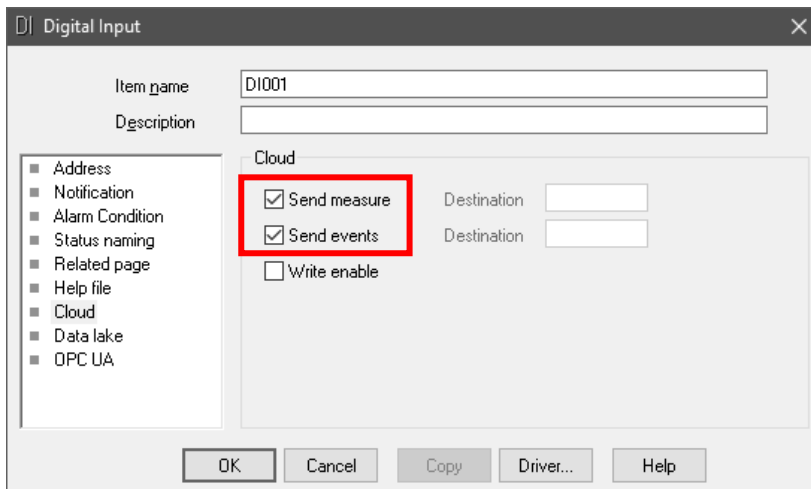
DI Digital Input

Item name DI001

Description

Address
Notification
Alarm Condition
Status naming
Related page
Help file
Cloud
Data lake
OPC UA

Cloud

☑ Send measure Destination

☑ Send events Destination

☐ Write enable

OK Cancel Copy Driver... Help